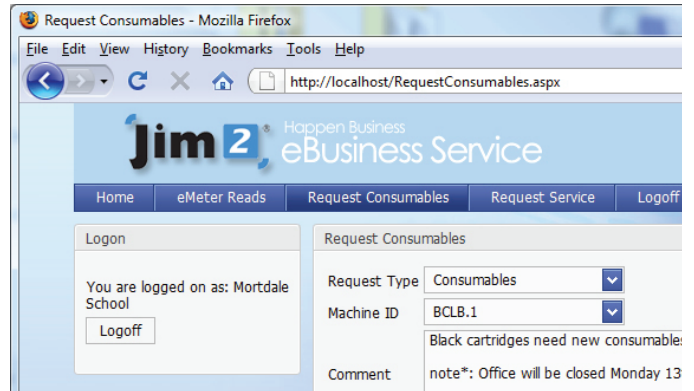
Request Consumables - Mozilla Firefox

File Edit View History Bookmarks Tools Help

http://localhost/RequestConsumables.aspx

Jim 2® Happen Business eBusiness Service

Home | eMeter Reads | Request Consumables | Request Service | Logoff

Logon

You are logged on as: Mortdale School

Logoff

Request Consumables

Request Type Consumables

Machine ID BCLB.1

Black cartridges need new consumables

Comment

note*: Office will be closed Monday 13